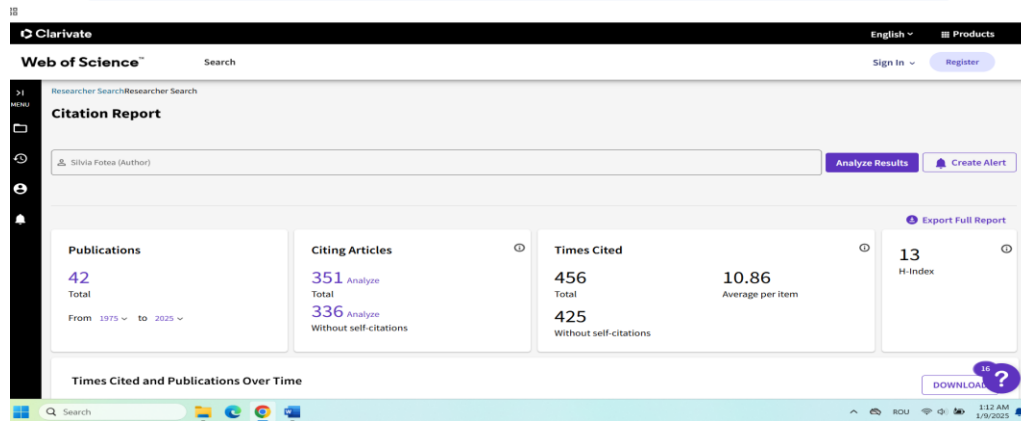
Clarivate

English ⌄ Products

Web of Science™ Search Sign In ⌄ Register

MENU

Researcher SearchResearcher Search

Citation Report

Silvia Fotea (Author)

Analyze Results Create Alert

Export Full Report

Publications
42
Total
From 1975 ⌄ to 2025 ⌄

Citing Articles
351 Analyze
Total
336 Analyze
Without self-citations

Times Cited
456
Total
10.86
Average per item
425
Without self-citations

13
H-Index

Times Cited and Publications Over Time

DOWNLOA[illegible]

16

Search

ROU 1:12 AM 1/9/2025